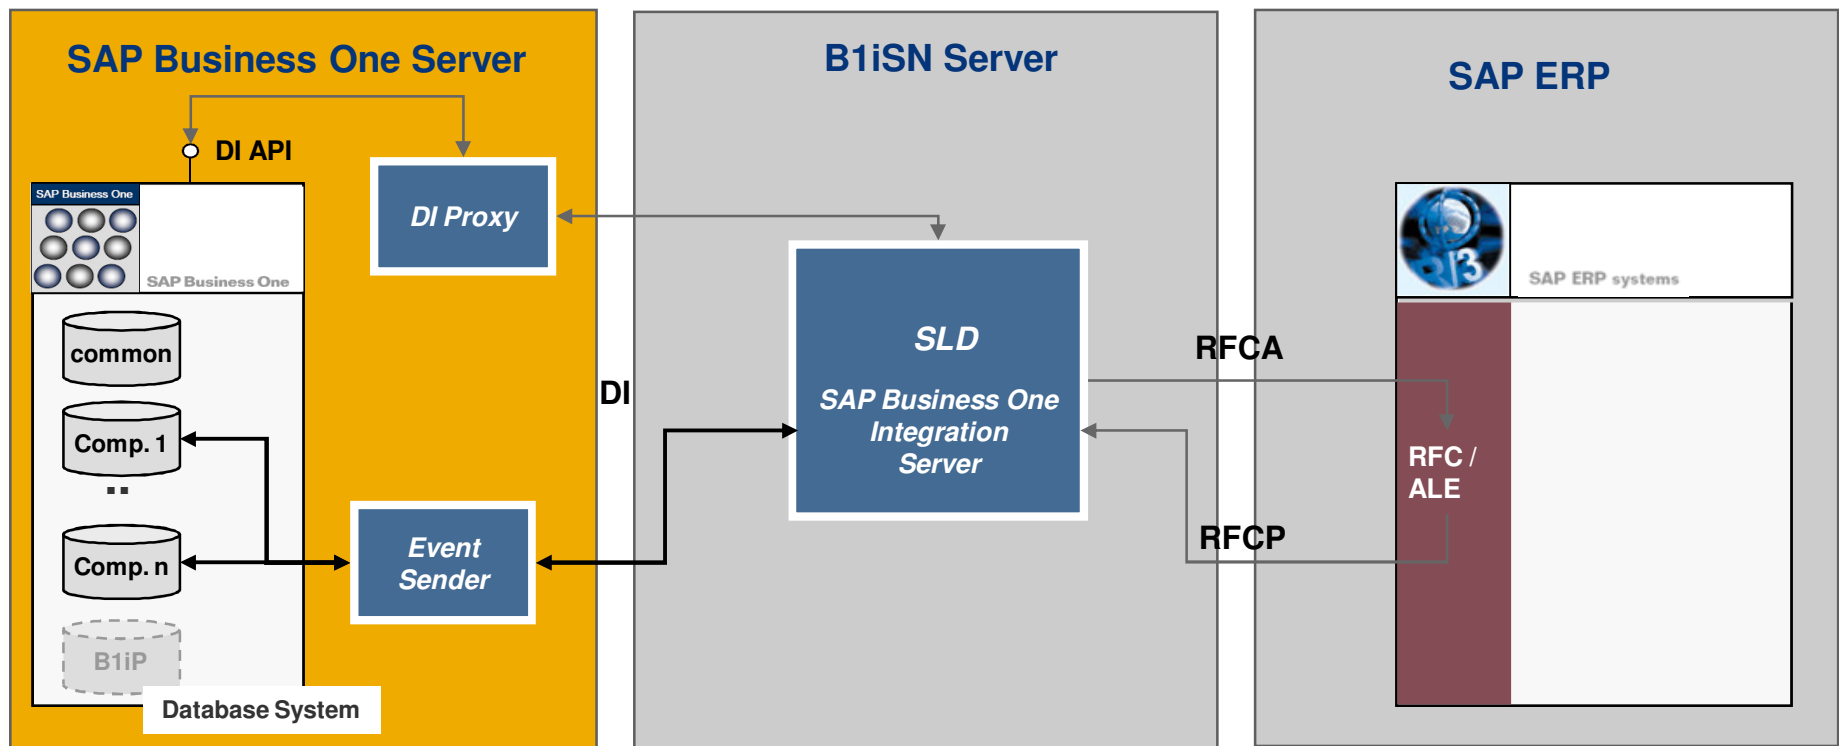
SAP Business One Server

DI API

SAP Business One

SAP Business One

DI Proxy

common

Comp. 1

..

Comp. n

B1iP

Database System

Event Sender

DI

B1iSN Server

SLD

SAP Business One Integration Server

SAP ERP

SAP ERP systems

RFCA

RFC / ALE

RFCP